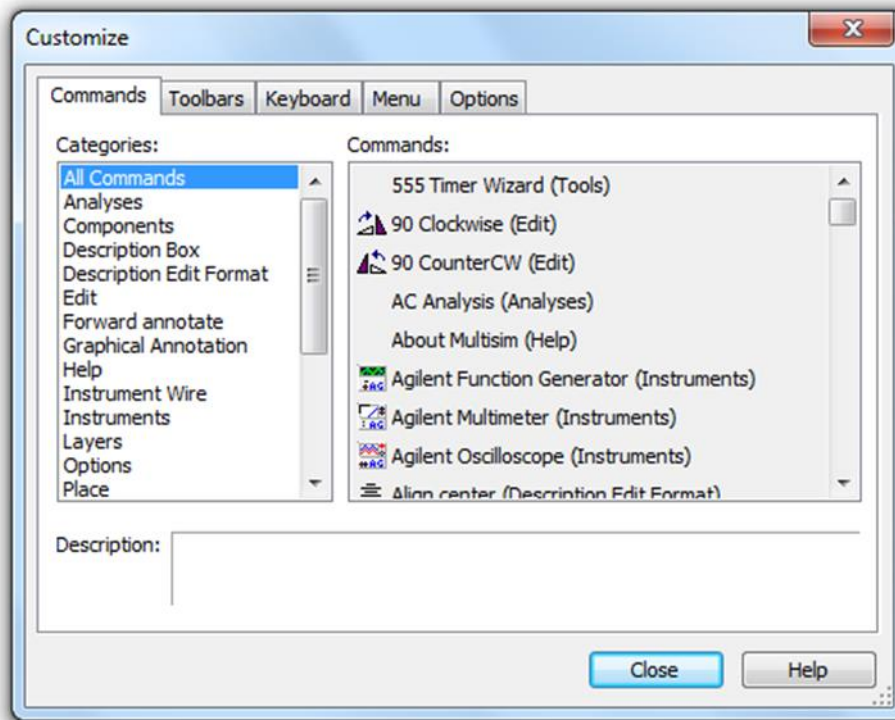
Customize

Commands Toolbars Keyboard Menu Options

Categories:
All Commands
Analyses
Components
Description Box
Description Edit Format
Edit
Forward annotate
Graphical Annotation
Help
Instrument Wire
Instruments
Layers
Options
Place

Commands:
555 Timer Wizard (Tools)
90 Clockwise (Edit)
90 CounterCW (Edit)
AC Analysis (Analyses)
About Multisim (Help)
Agilent Function Generator (Instruments)
Agilent Multimeter (Instruments)
Agilent Oscilloscope (Instruments)
Align center (Description Edit Format)

Description:

Close Help